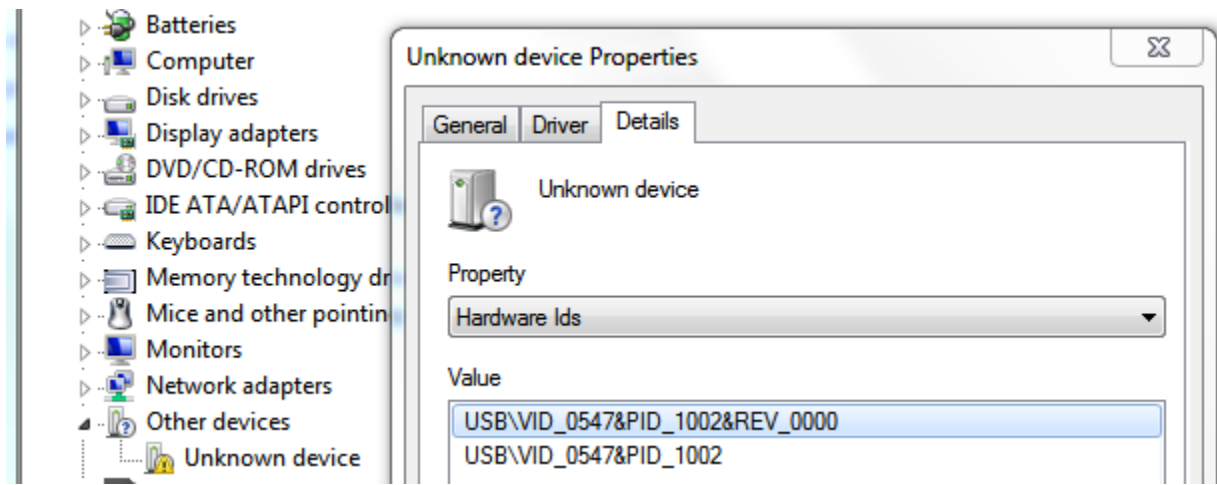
Batteries
Computer
Disk drives
Display adapters
DVD/CD-ROM drives
IDE ATA/ATAPI control
Keyboards
Memory technology dr
Mice and other pointin
Monitors
Network adapters
Other devices
Unknown device

Unknown device Properties

General
Driver
Details

Unknown device

Property
Hardware Ids

Value
USB\VID_0547&PID_1002&REV_0000
USB\VID_0547&PID_1002